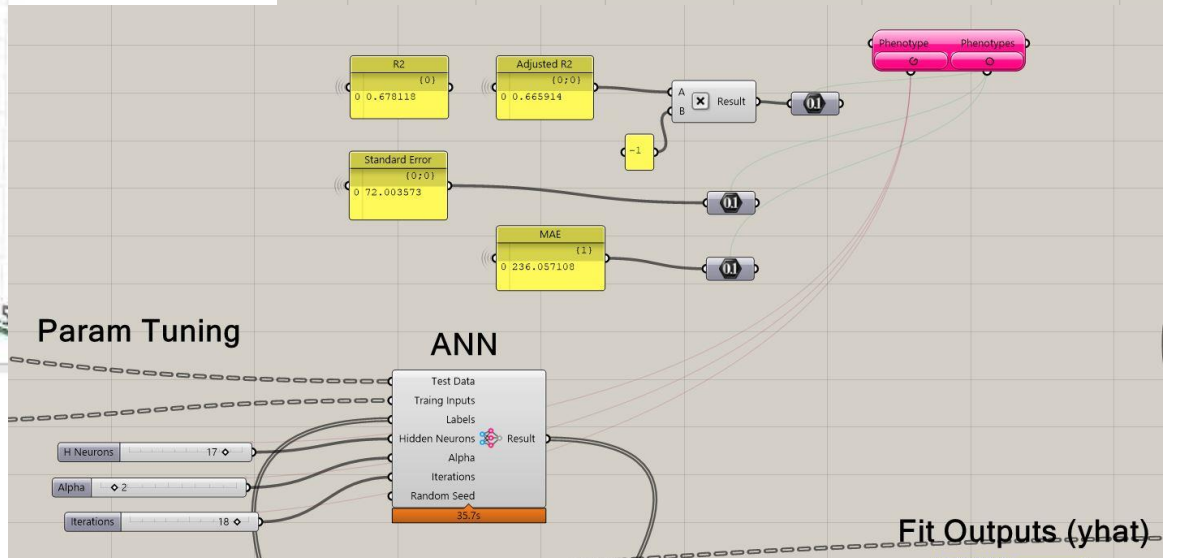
Phenotype Phenotypes

R2
(0)
0 0.678118

Adjusted R2
{0;0}
0 0.665914

A
B
Result

0.1

-1

Standard Error
{0;0}
0 72.003573

0.1

MAE
{1}
0 236.057108

0.1

Param Tuning

ANN

Test Data
Traing Inputs
Labels
Hidden Neurons
Result
Alpha
Iterations
Random Seed
35.7s

H Neurons 17

Alpha 2

Iterations 18

Fit Outputs (yhat)